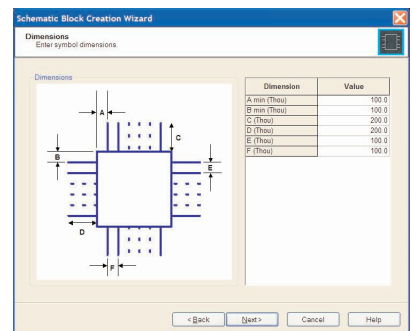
Schematic Block Creation Wizard

Dimensions
Enter symbol dimensions.

Dimensions

A

C

B

E

D

F

| Dimension | Value |
|---|---|
| A min (Thou) | 100.0 |
| B min (Thou) | 100.0 |
| C (Thou) | 200.0 |
| D (Thou) | 200.0 |
| E (Thou) | 100.0 |
| F (Thou) | 100.0 |

< Back   Next >   Cancel   Help